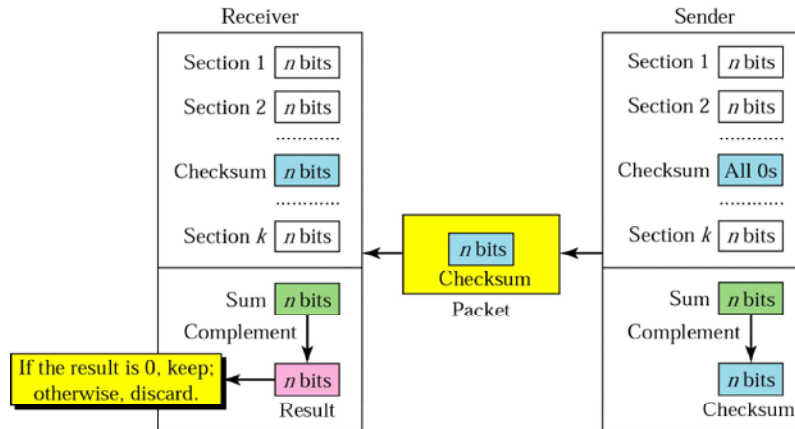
Receiver

Section 1 $n$ bits

Section 2 $n$ bits

............

Checksum $n$ bits

............

Section $k$ $n$ bits

Sum $n$ bits

Complement

$n$ bits

Result

If the result is 0, keep; otherwise, discard.

$n$ bits

Checksum

Packet

Sender

Section 1 $n$ bits

Section 2 $n$ bits

............

Checksum All 0s

............

Section $k$ $n$ bits

Sum $n$ bits

Complement

$n$ bits

Checksum